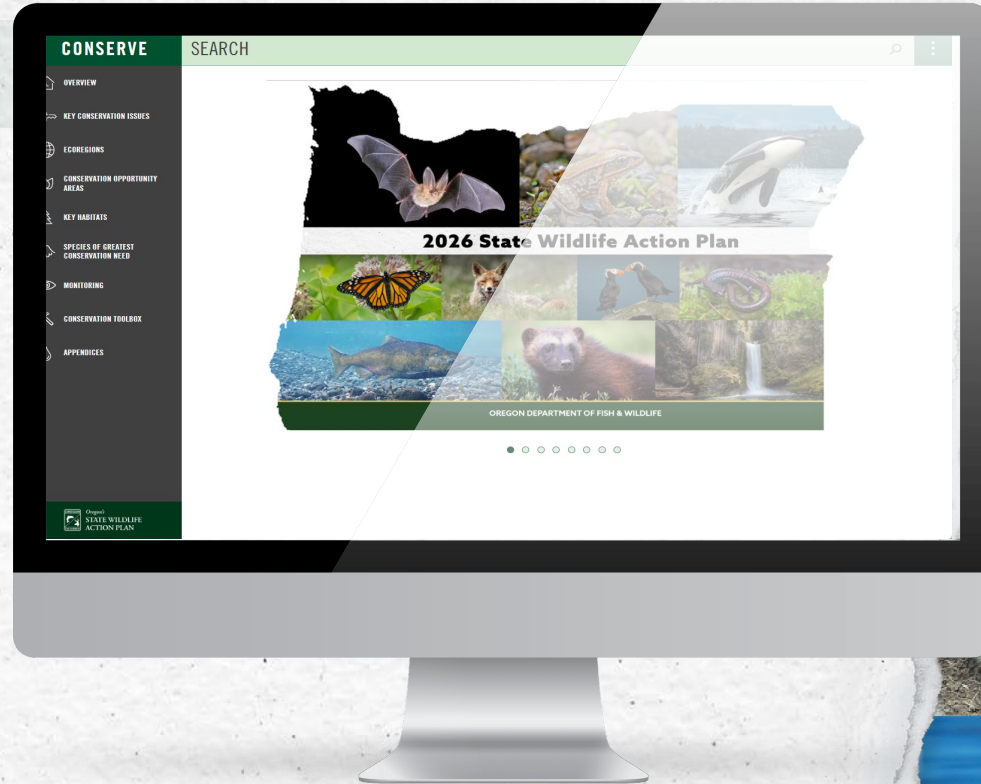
CONSERVE

SEARCH

OVERVIEW

KEY CONSERVATION ISSUES

ECOREGIONS

CONSERVATION OPPORTUNITY AREAS

KEY HABITATS

SPECIES OF GREATEST CONSERVATION NEED

MONITORING

CONSERVATION TOOLBOX

APPENDICES

Oregon's STATE WILDLIFE ACTION PLAN

2026 State Wildlife Action Plan

OREGON DEPARTMENT OF FISH & WILDLIFE